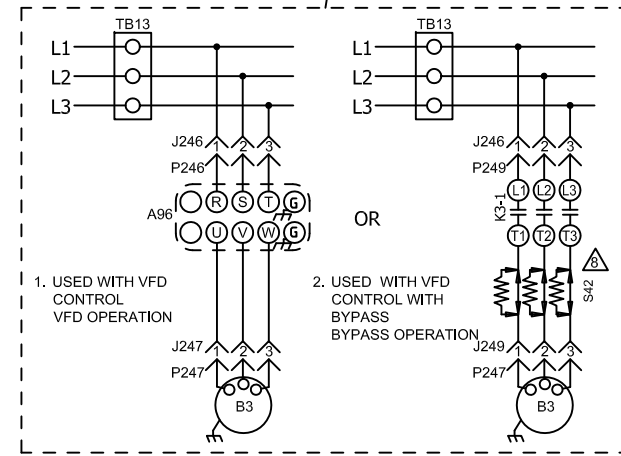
TB13
L1
L2
L3
J246
1
2
3
P246
A96
R
S
T
G
U
V
W
G
1. USED WITH VFD CONTROL VFD OPERATION
J247
1
2
3
P247
B3

OR

TB13
L1
L2
L3
J246
1
2
3
P249
L1
L2
L3
K3-1
T1
T2
T3
8
S42
2. USED WITH VFD CONTROL WITH BYPASS BYPASS OPERATION
J249
1
2
3
P247
B3